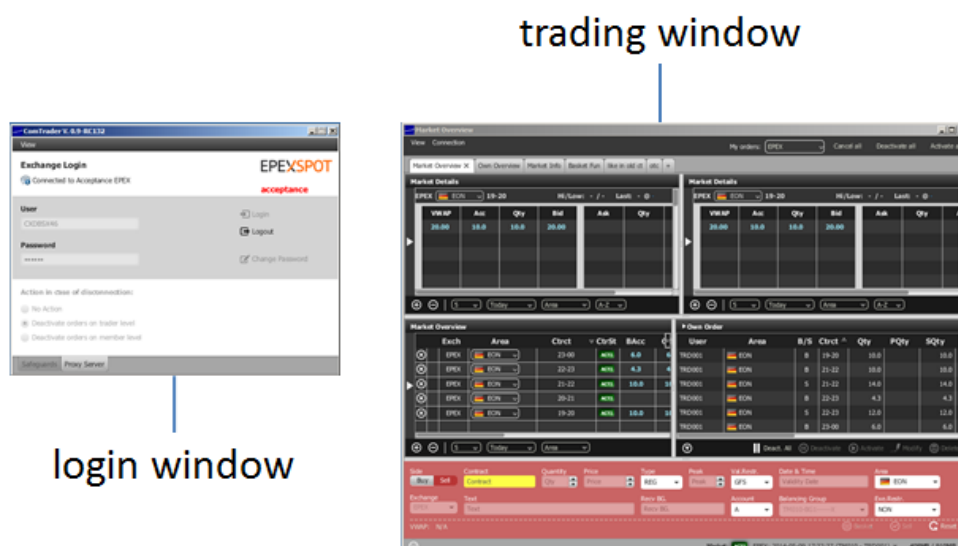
trading window

ComTrader V. 0.9-RC132
View
Exchange Login
Connected to Acceptance EPEX
EPEXSPOT
acceptance
User
CXD0DU46
Login
Password
••••••
Logout
Change Password
Action in case of disconnection:
No Action
Deactivate orders on trader level
Deactivate orders on member level
Safeguards
Proxy Server

login window

Market Overview
View Connection
My orders: EPEX
Cancel all
Deactivate all
Activate a
Market Overview
Own Overview
Market Info
Basket Fun
Market Details
EPEX EON 19-20
Hi/Low: - / -
Last: - @
VWAP Acc Qty Bid Ask Qty
20.00 10.0 10.0 20.00
Market Details
EPEX EON 19-20
Hi/Low: - / -
Last: - @
VWAP Acc Qty Bid Ask Qty
20.00 10.0 10.0 20.00
5 Today Area A-Z
5 Today Area A-Z
Market Overview
Exch Area Ctrct CtrSt BAcc
EPEX EON 23-00 ACTV 6.0
EPEX EON 22-23 ACTV 4.3
EPEX EON 21-22 ACTV 10.0 10.0
EPEX EON 20-21 ACTV
EPEX EON 19-20 ACTV 10.0 10.0
Own Order
User Area B/S Ctrct Qty PQty SQty
TRD001 EON B 19-20 10.0 10.0
TRD001 EON B 21-22 10.0 10.0
TRD001 EON S 21-22 14.0 14.0
TRD001 EON B 22-23 4.3 4.3
TRD001 EON S 22-23 12.0 12.0
TRD001 EON B 23-00 6.0 6.0
5 Today Area
Deact. All
Deactivate
Activate
Modify
Side
Buy Sell
Contract
Contract
Quantity
Qty
Price
Price
Type
REG
Peak
Peak
Val.Restr.
GFS
Date & Time
Validity Date
Area
EON
Exchange
EPEX
Text
Text
Recv BG
Recv BG
Account
A
Balancing Group
Exe.Restr.
NON
VWAP: N/A
Reset